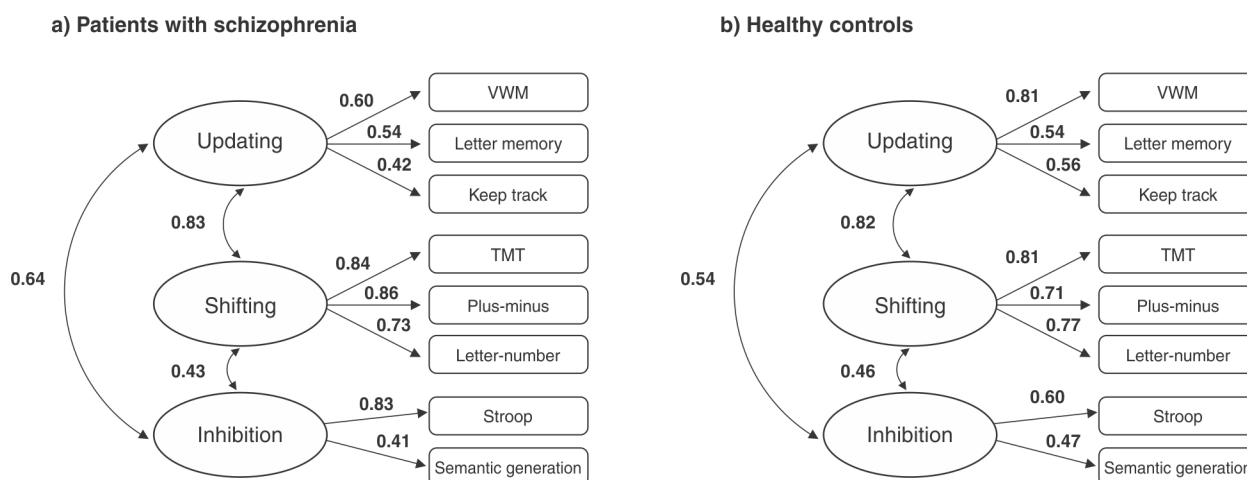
a) Patients with schizophrenia

0.60
0.54
0.42
Updating
VWM
Letter memory
Keep track
0.83
0.64
0.84
0.86
0.73
Shifting
TMT
Plus-minus
Letter-number
0.43
0.83
0.41
Inhibition
Stroop
Semantic generation

b) Healthy controls

0.81
0.54
0.56
Updating
VWM
Letter memory
Keep track
0.82
0.54
0.81
0.71
0.77
Shifting
TMT
Plus-minus
Letter-number
0.46
0.60
0.47
Inhibition
Stroop
Semantic generatio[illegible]